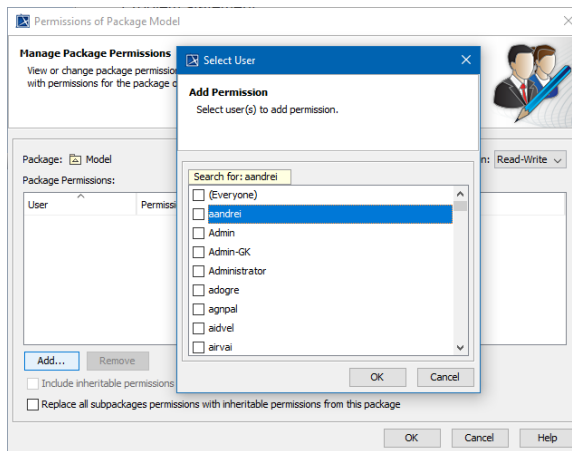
Permissions of Package Model

Manage Package Permissions

View or change package permission
with permissions for the package c

Package: Model

Package Permissions:

User

Permissi

Add...

Remove

Include inheritable permissions

Replace all subpackages permissions with inheritable permissions from this package

n: Read-Write

OK

Cancel

Help

Select User

Add Permission

Select user(s) to add permission.

Search for: aandrei

(Everyone)

aandrei

Admin

Admin-GK

Administrator

adogre

agnpal

aidvel

airvai

OK

Cancel